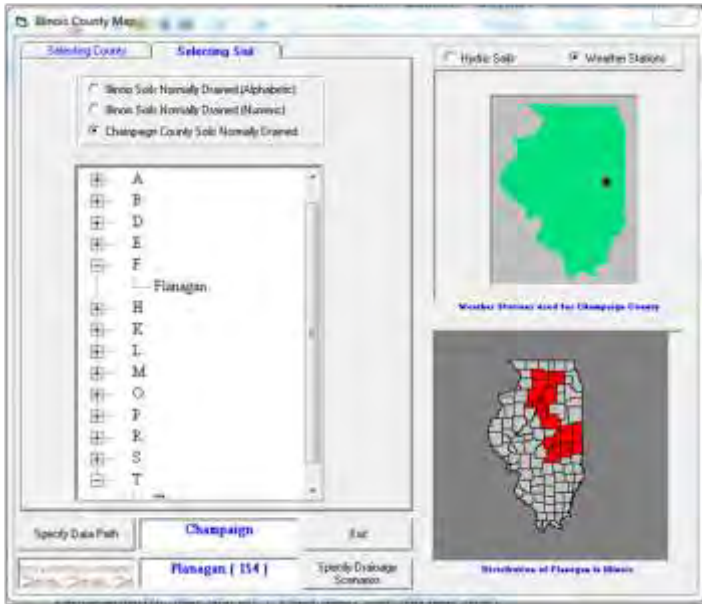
Illinois County Map

Selecting County | Selecting Soil

Illinois Soils Normally Drained (Alphabetic)
Illinois Soils Normally Drained (Numeric)
Champaign County Soils Normally Drained

A
B
D
E
F
Flanagan
H
K
L
M
O
P
R
S
T

Hydric Soils | Weather Stations

Weather Stations Used for Champaign County

Distribution of Flanagan in Illinois

Specify Data Path | Champaign | Exit

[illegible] | Flanagan ( 154 ) | Specify Drainage Scenarios